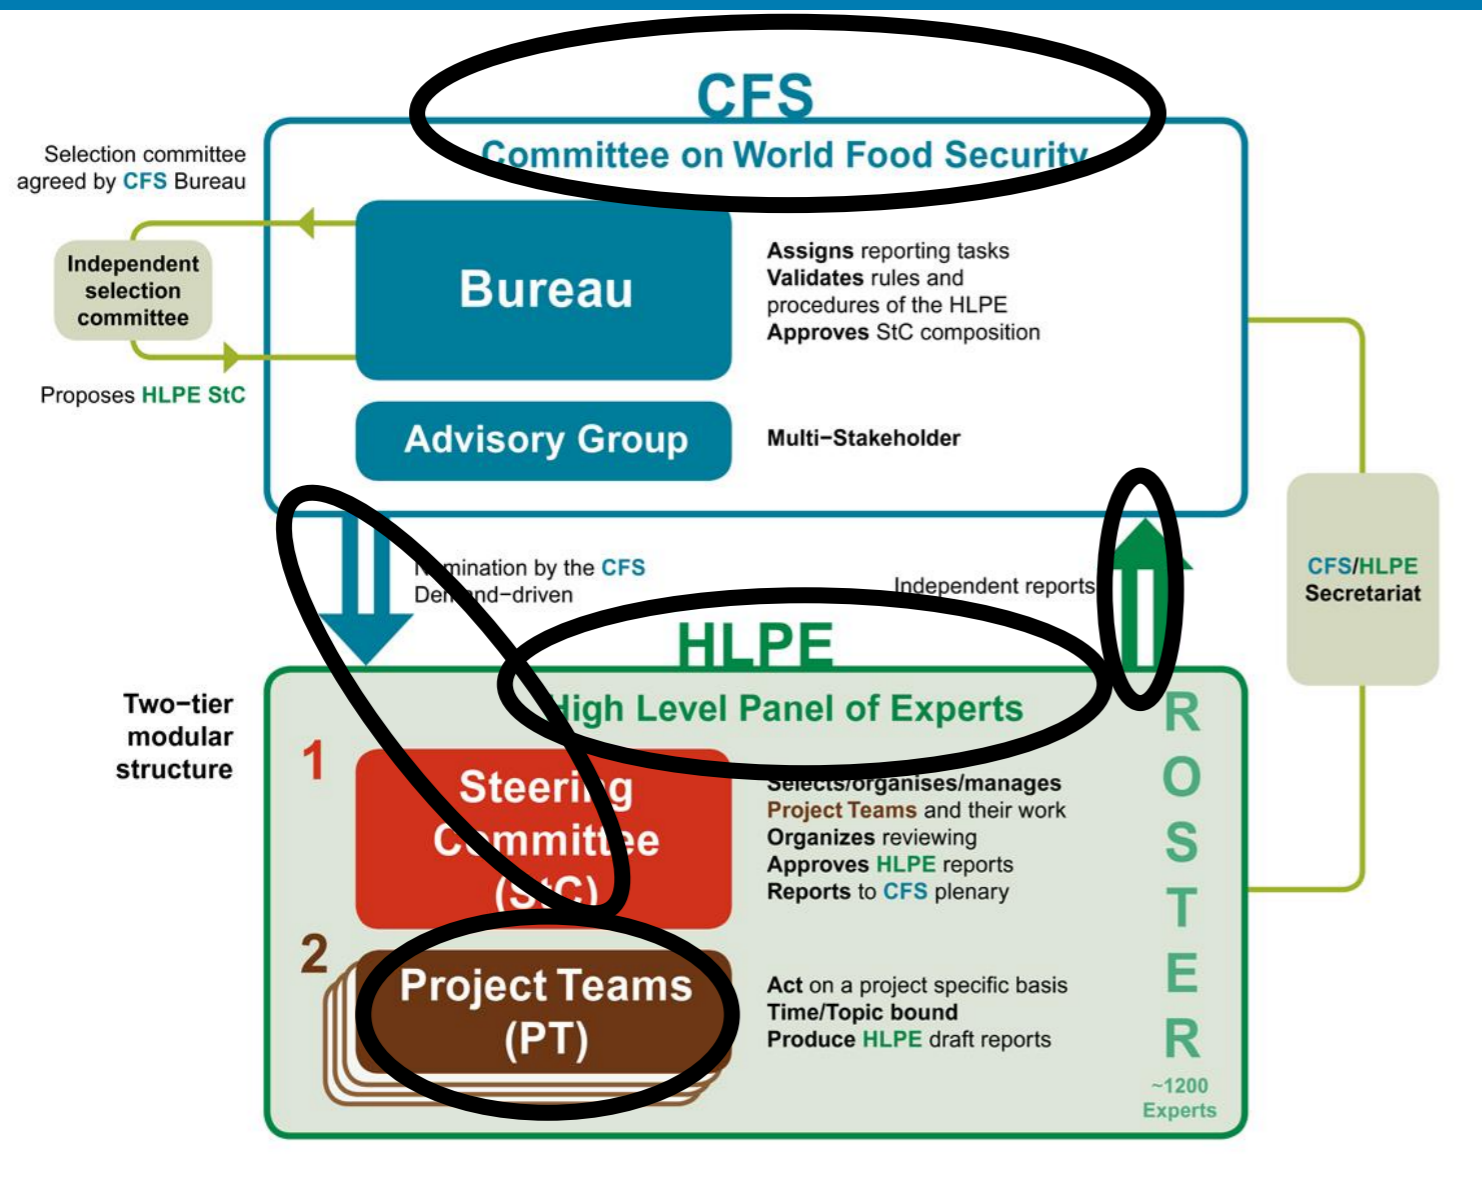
CFS
Committee on World Food Security

Selection committee agreed by CFS Bureau

Independent selection committee

Proposes HLPE StC

Bureau

Assigns reporting tasks
Validates rules and procedures of the HLPE
Approves StC composition

Advisory Group

Multi–Stakeholder

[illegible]mination by the CFS
De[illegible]nd–driven

Independent reports

CFS/HLPE Secretariat

HLPE
High Level Panel of Experts

Two–tier modular structure

1
Steeri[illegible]g C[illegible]mmitt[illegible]e (S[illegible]C)

Selects/organises/manages
Project Teams and their work
Organizes reviewing
Approves HLPE reports
Reports to CFS plenary

2
Project Teams (PT)

Act on a project specific basis
Time/Topic bound
Produce HLPE draft reports

ROSTER
~1200 Experts